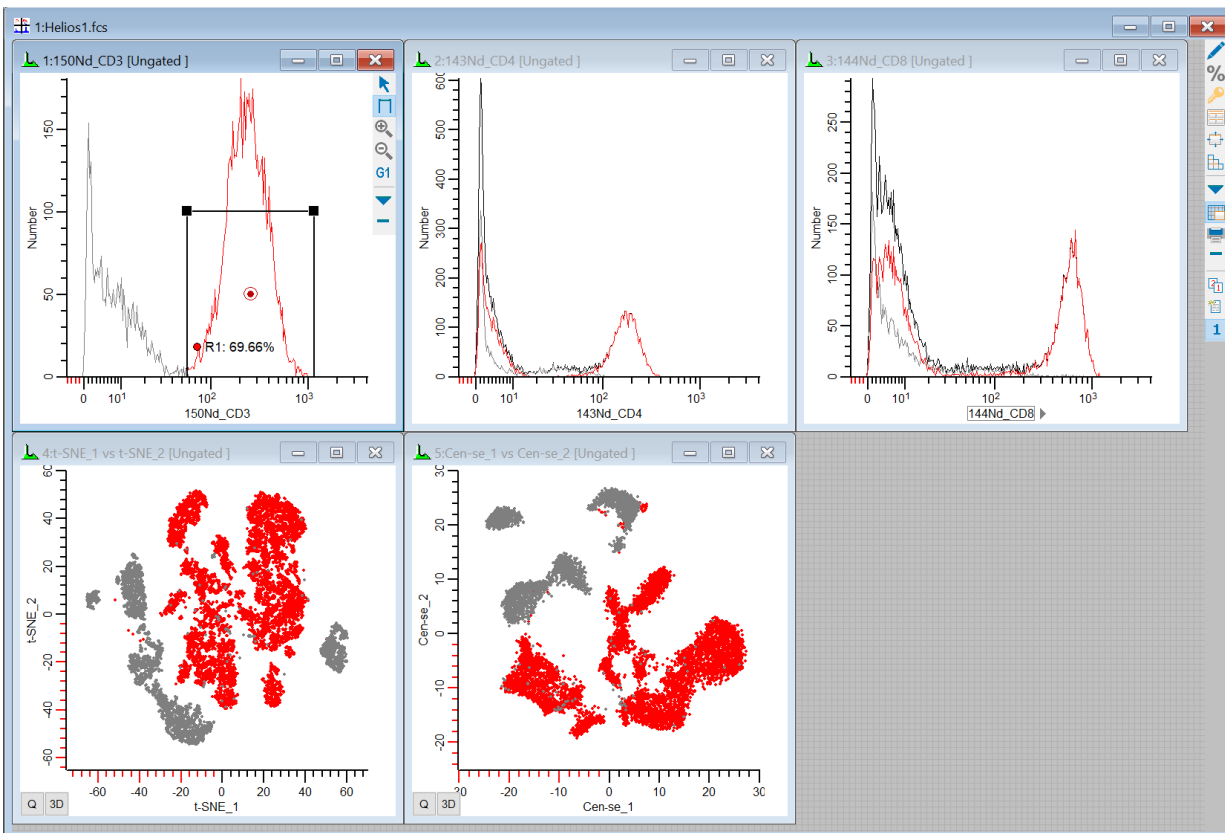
1:Helios1.fcs

1:150Nd_CD3 [Ungated]

G1

150
100
50
0
Number
R1: 69.66%
0 $10^1$ $10^2$ $10^3$
150Nd_CD3

2:143Nd_CD4 [Ungated]

600
500
400
300
200
100
0
Number
0 $10^1$ $10^2$ $10^3$
143Nd_CD4

3:144Nd_CD8 [Ungated]

250
200
150
100
50
0
Number
0 $10^1$ $10^2$ $10^3$
144Nd_CD8

%

1

4:t-SNE_1 vs t-SNE_2 [Ungated]

60
40
20
0
-20
-40
-60
t-SNE_2
-60 -40 -20 0 20 40 60
t-SNE_1
Q 3D

5:Cen-se_1 vs Cen-se_2 [Ungated]

30
20
10
0
-10
-20
Cen-se_2
-20 -10 0 10 20 30
Cen-se_1
Q 3D